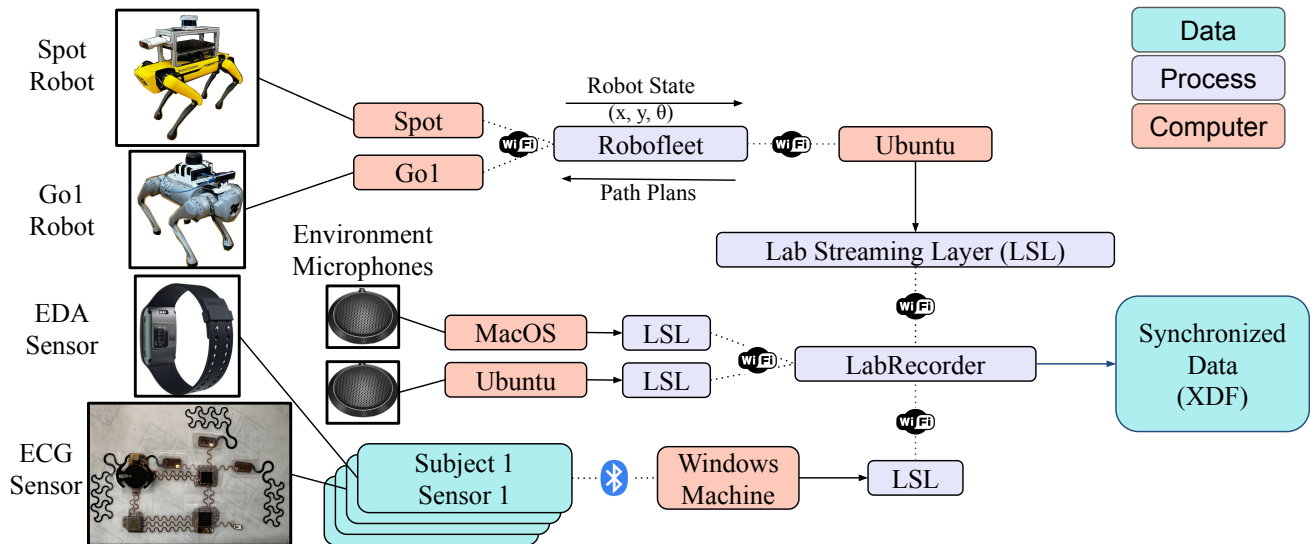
Spot Robot

Go1 Robot

EDA Sensor

ECG Sensor

Data

Process

Computer

Robot State
(x, y, θ)

Spot

Go1

Wi Fi

Robofleet

Wi Fi

Ubuntu

Path Plans

Environment Microphones

Lab Streaming Layer (LSL)

Wi Fi

MacOS

LSL

Wi Fi

LabRecorder

Synchronized Data (XDF)

Ubuntu

LSL

Wi Fi

Subject 1 Sensor 1

Windows Machine

LSL